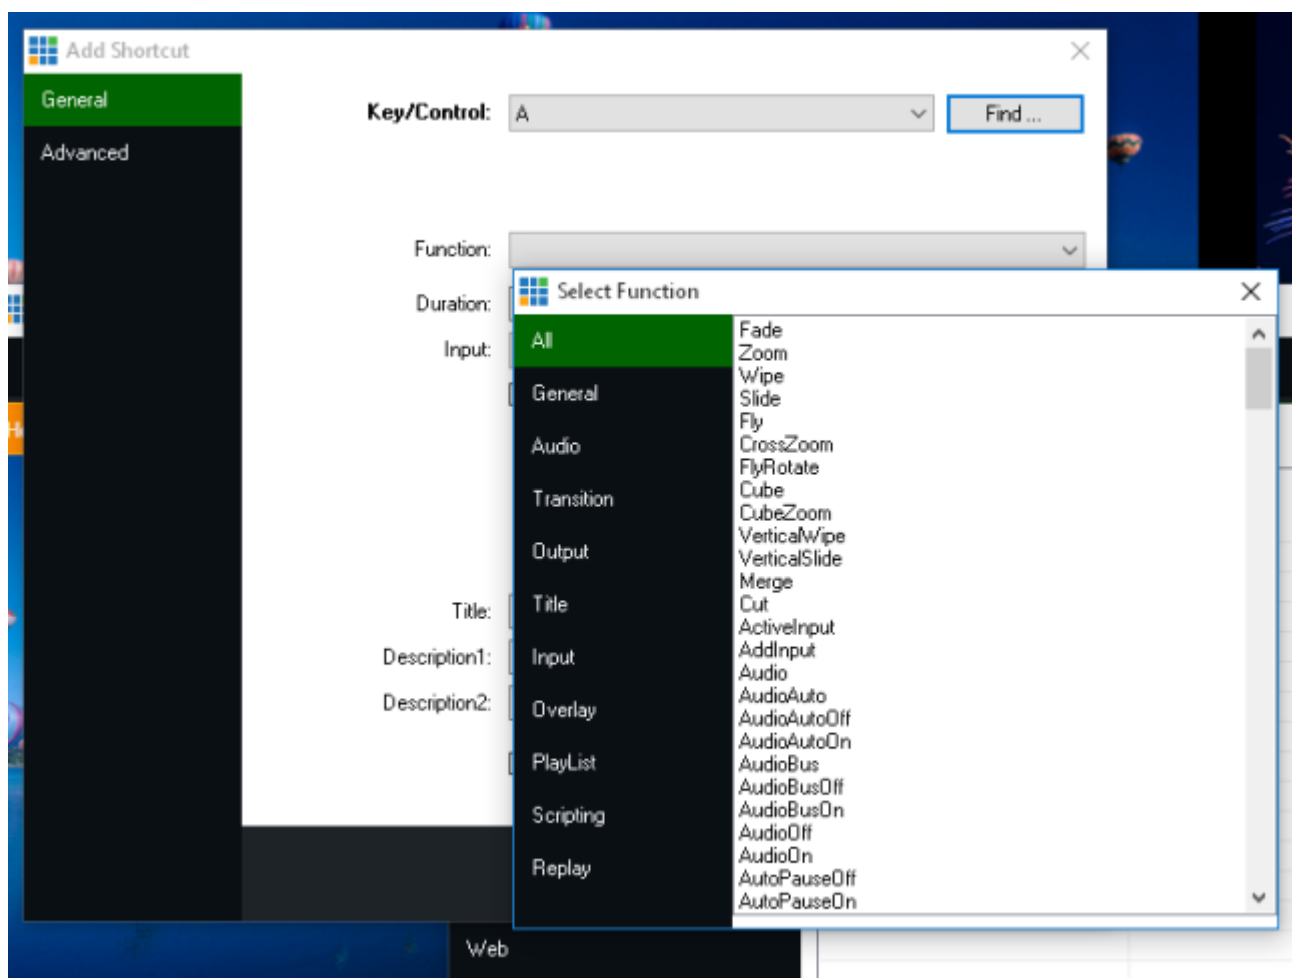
Add Shortcut

General
Advanced

Key/Control: A
Find ...

Function:
Duration:
Input:
Title:
Description1:
Description2:

Select Function

All
General
Audio
Transition
Output
Title
Input
Overlay
PlayList
Scripting
Replay

Fade
Zoom
Wipe
Slide
Fly
CrossZoom
FlyRotate
Cube
CubeZoom
VerticalWipe
VerticalSlide
Merge
Cut
ActiveInput
AddInput
Audio
AudioAuto
AudioAutoOff
AudioAutoOn
AudioBus
AudioBusOff
AudioBusOn
AudioOff
AudioOn
AutoPauseOff
AutoPauseOn

Web